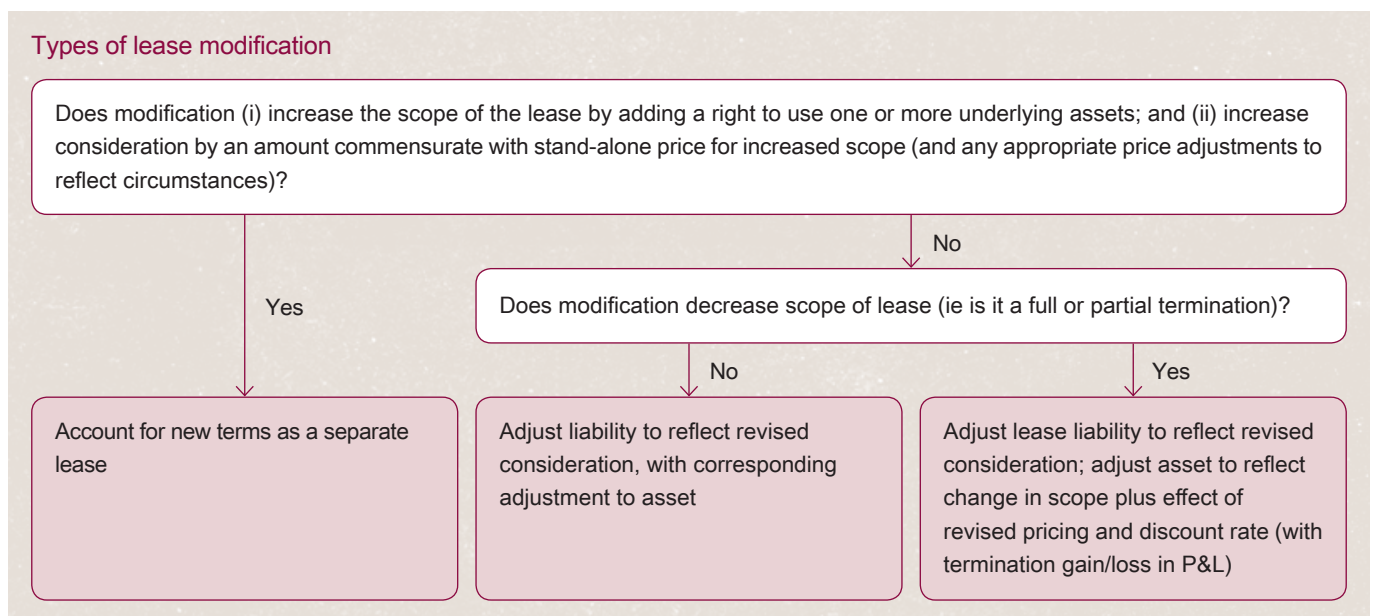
Types of lease modification

Does modification (i) increase the scope of the lease by adding a right to use one or more underlying assets; and (ii) increase consideration by an amount commensurate with stand-alone price for increased scope (and any appropriate price adjustments to reflect circumstances)?

Yes

No

Does modification decrease scope of lease (ie is it a full or partial termination)?

No

Yes

Account for new terms as a separate lease

Adjust liability to reflect revised consideration, with corresponding adjustment to asset

Adjust lease liability to reflect revised consideration; adjust asset to reflect change in scope plus effect of revised pricing and discount rate (with termination gain/loss in P&L)